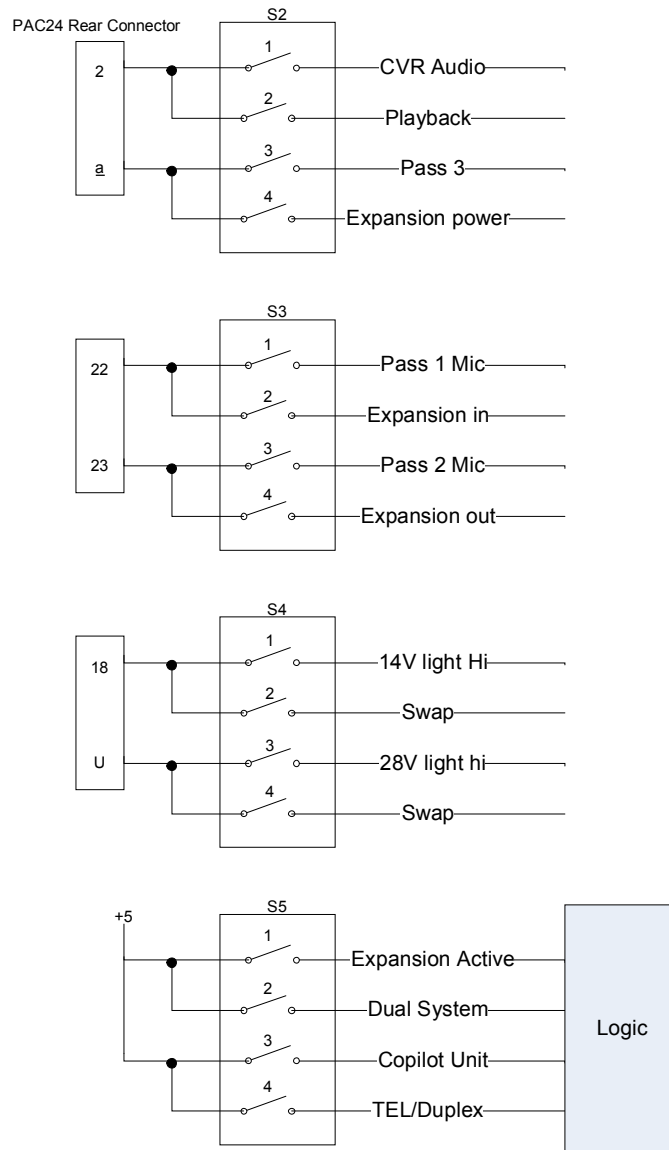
PAC24 Rear Connector

S2

2

a

1 CVR Audio
2 Playback
3 Pass 3
4 Expansion power

S3

22

23

1 Pass 1 Mic
2 Expansion in
3 Pass 2 Mic
4 Expansion out

S4

18

U

1 14V light Hi
2 Swap
3 28V light hi
4 Swap

+5

S5

1 Expansion Active
2 Dual System
3 Copilot Unit
4 TEL/Duplex

Logic